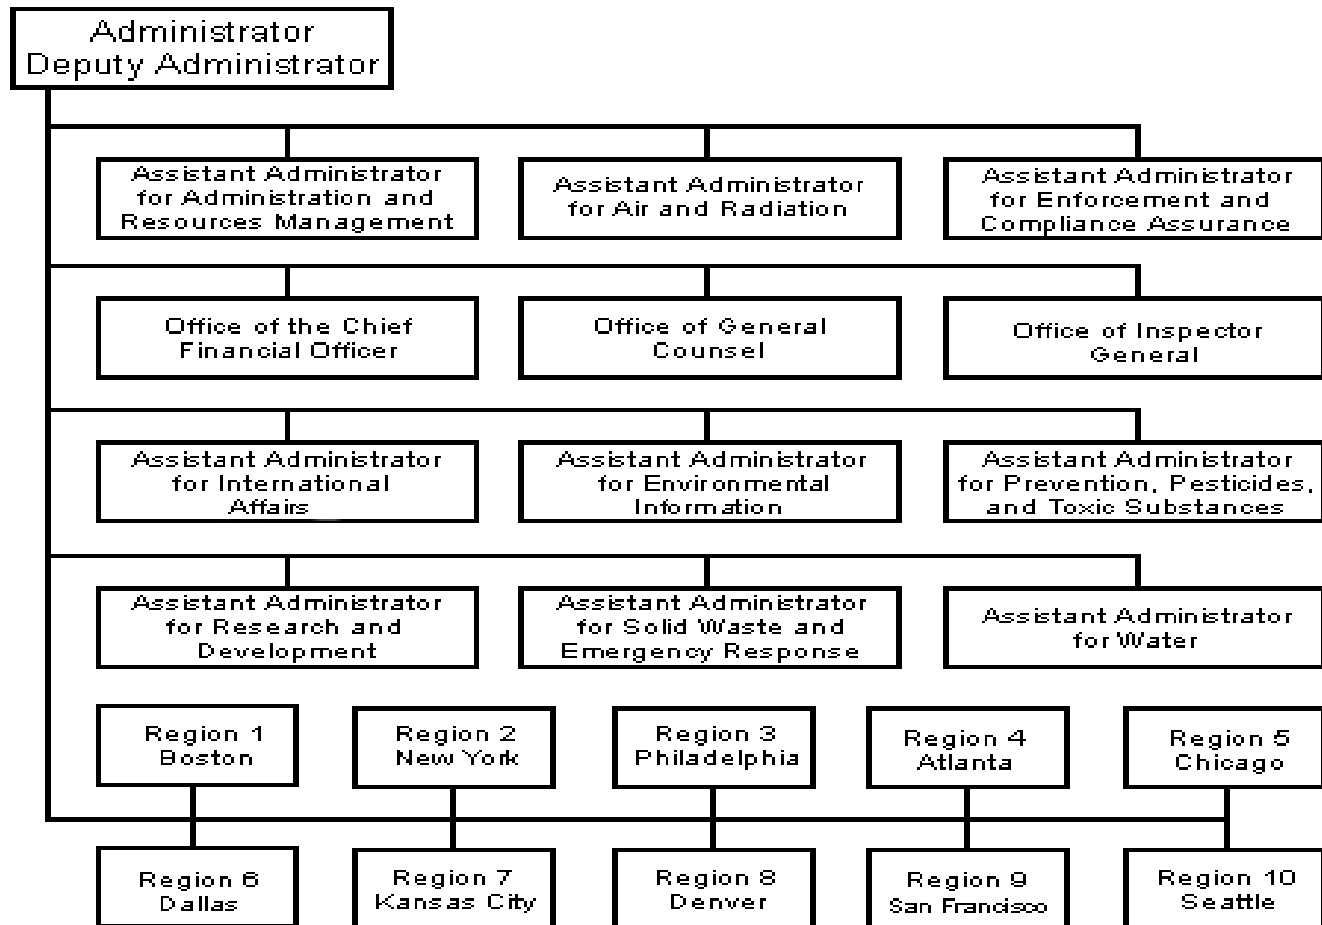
Administrator
Deputy Administrator

Assistant Administrator for Administration and Resources Management

Assistant Administrator for Air and Radiation

Assistant Administrator for Enforcement and Compliance Assurance

Office of the Chief Financial Officer

Office of General Counsel

Office of Inspector General

Assistant Administrator for International Affairs

Assistant Administrator for Environmental Information

Assistant Administrator for Prevention, Pesticides, and Toxic Substances

Assistant Administrator for Research and Development

Assistant Administrator for Solid Waste and Emergency Response

Assistant Administrator for Water

Region 1
Boston

Region 2
New York

Region 3
Philadelphia

Region 4
Atlanta

Region 5
Chicago

Region 6
Dallas

Region 7
Kansas City

Region 8
Denver

Region 9
San Francisco

Region 10
Seattle